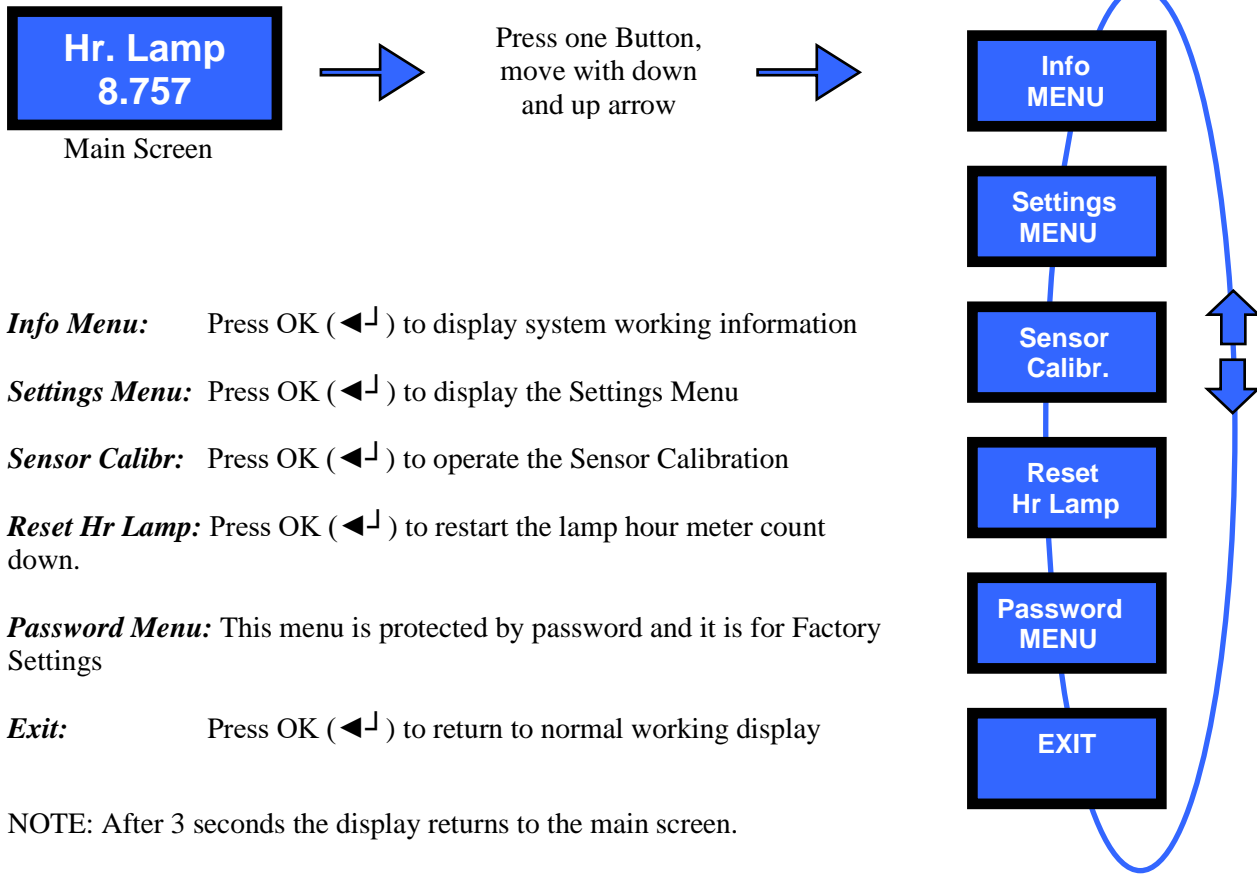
Hr. Lamp
8.757

Main Screen

Press one Button, move with down and up arrow

Info MENU

Settings MENU

Sensor Calibr.

Reset Hr Lamp

Password MENU

EXIT

*Info Menu:* Press OK (◄┘) to display system working information

*Settings Menu:* Press OK (◄┘) to display the Settings Menu

*Sensor Calibr:* Press OK (◄┘) to operate the Sensor Calibration

*Reset Hr Lamp:* Press OK (◄┘) to restart the lamp hour meter count down.

*Password Menu:* This menu is protected by password and it is for Factory Settings

*Exit:* Press OK (◄┘) to return to normal working display

NOTE: After 3 seconds the display returns to the main screen.